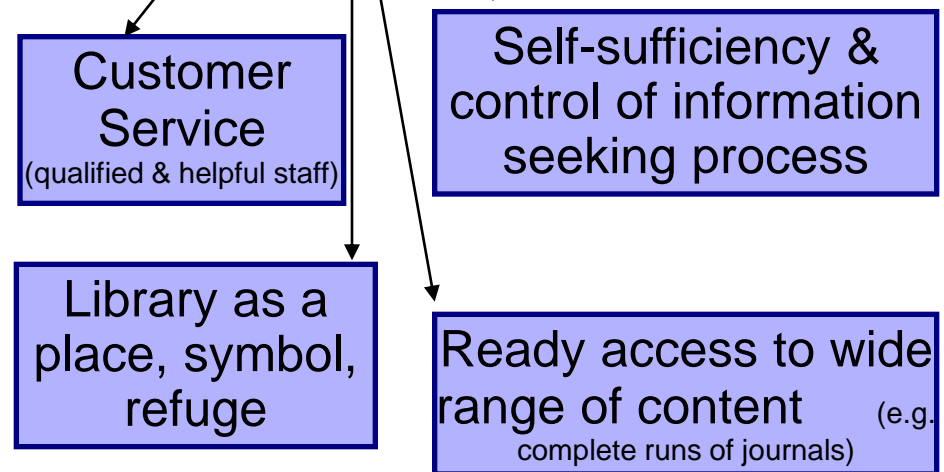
Customer Service (qualified & helpful staff)

Self-sufficiency & control of information seeking process

Library as a place, symbol, refuge

Ready access to wide range of content (e.g. complete runs of journals)